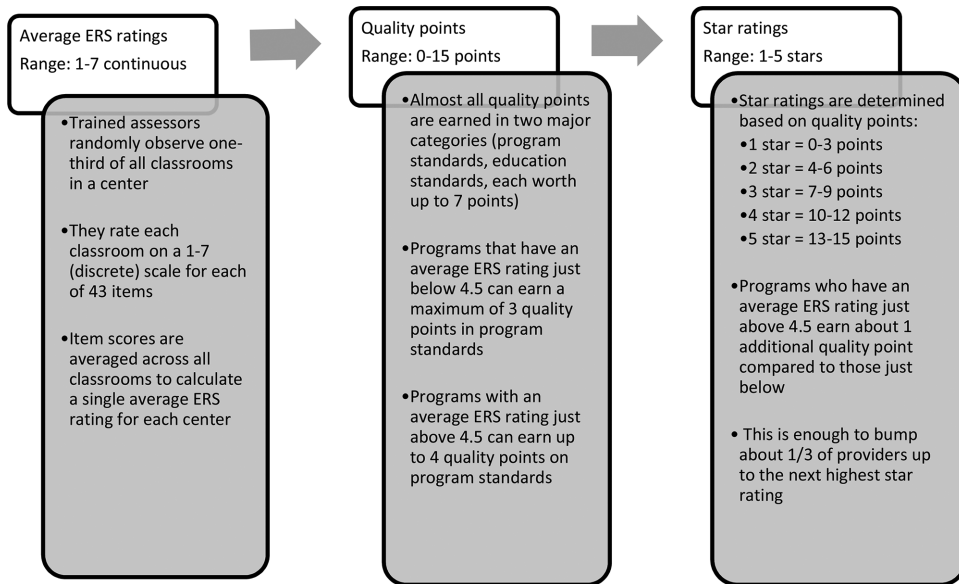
Average ERS ratings
Range: 1-7 continuous

•Trained assessors randomly observe one-third of all classrooms in a center

•They rate each classroom on a 1-7 (discrete) scale for each of 43 items

•Item scores are averaged across all classrooms to calculate a single average ERS rating for each center

Quality points
Range: 0-15 points

•Almost all quality points are earned in two major categories (program standards, education standards, each worth up to 7 points)

•Programs that have an average ERS rating just below 4.5 can earn a maximum of 3 quality points in program standards

•Programs with an average ERS rating just above 4.5 can earn up to 4 quality points on program standards

Star ratings
Range: 1-5 stars

•Star ratings are determined based on quality points:
•1 star = 0-3 points
•2 star = 4-6 points
•3 star = 7-9 points
•4 star = 10-12 points
•5 star = 13-15 points

•Programs who have an average ERS rating just above 4.5 earn about 1 additional quality point compared to those just below

• This is enough to bump about 1/3 of providers up to the next highest star rating